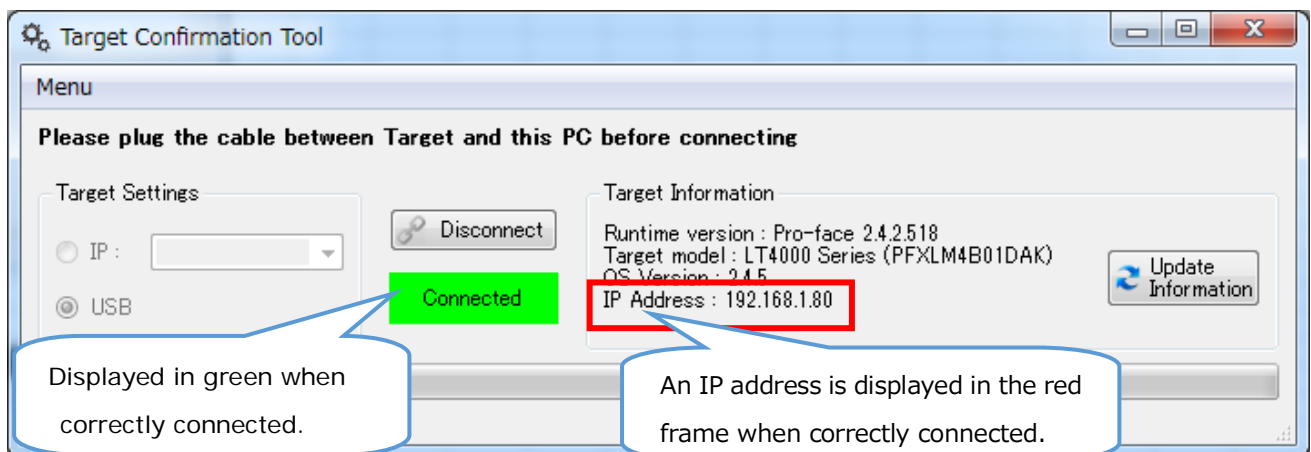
Target Confirmation Tool

Menu

Please plug the cable between Target and this PC before connecting

Target Settings

IP :

USB

Disconnect

Connected

Target Information

Runtime version : Pro-face 2.4.2.518
Target model : LT4000 Series (PFXLM4B01DAK)
OS Version : 2.4.5
IP Address : 192.168.1.80

Update Information

Displayed in green when correctly connected.

An IP address is displayed in the red frame when correctly connected.